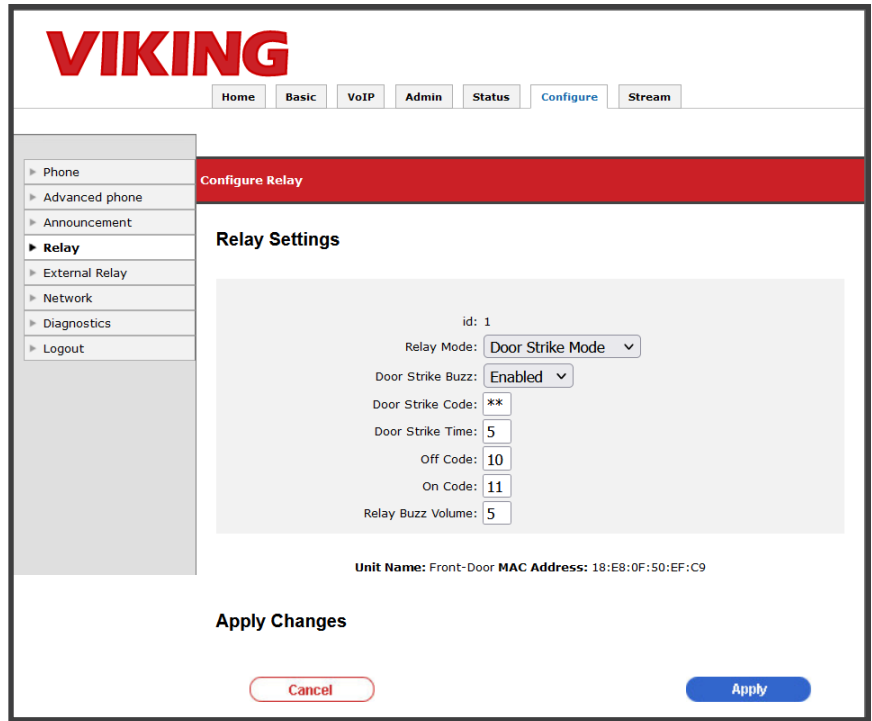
VIKING

Home Basic VoIP Admin Status Configure Stream

Phone
Advanced phone
Announcement
Relay
External Relay
Network
Diagnostics
Logout

Configure Relay

Relay Settings

id: 1
Relay Mode: Door Strike Mode
Door Strike Buzz: Enabled
Door Strike Code: **
Door Strike Time: 5
Off Code: 10
On Code: 11
Relay Buzz Volume: 5

Unit Name: Front-Door MAC Address: 18:E8:0F:50:EF:C9

Apply Changes

Cancel

Apply